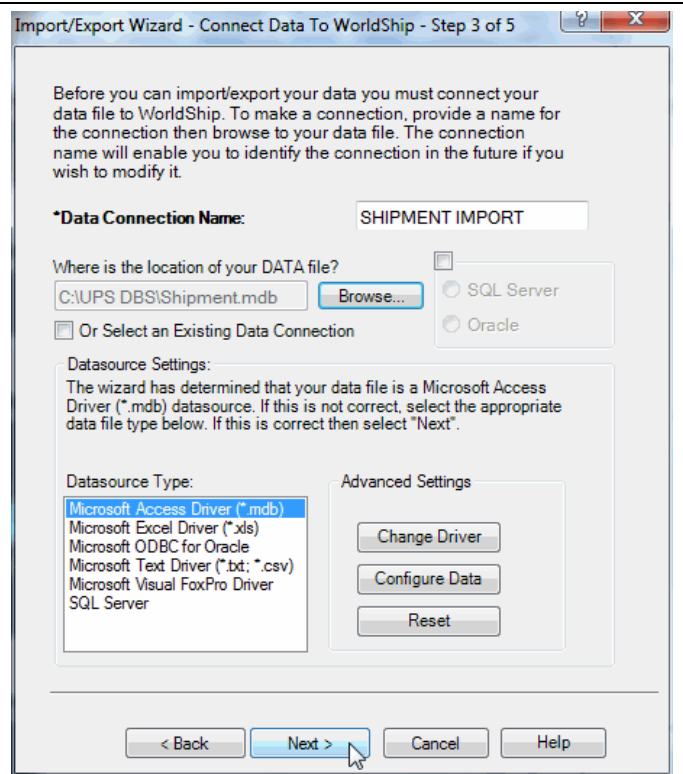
Import/Export Wizard - Connect Data To WorldShip - Step 3 of 5

?

X

Before you can import/export your data you must connect your data file to WorldShip. To make a connection, provide a name for the connection then browse to your data file. The connection name will enable you to identify the connection in the future if you wish to modify it.

*Data Connection Name: SHIPMENT IMPORT

Where is the location of your DATA file?

C:\UPS DBS\Shipment.mdb

Browse...

SQL Server

Oracle

Or Select an Existing Data Connection

Datasource Settings:

The wizard has determined that your data file is a Microsoft Access Driver (*.mdb) datasource. If this is not correct, select the appropriate data file type below. If this is correct then select "Next".

Datasource Type:

Microsoft Access Driver (*.mdb)
Microsoft Excel Driver (*.xls)
Microsoft ODBC for Oracle
Microsoft Text Driver (*.txt; *.csv)
Microsoft Visual FoxPro Driver
SQL Server

Advanced Settings

Change Driver

Configure Data

Reset

< Back

Next >

Cancel

Help